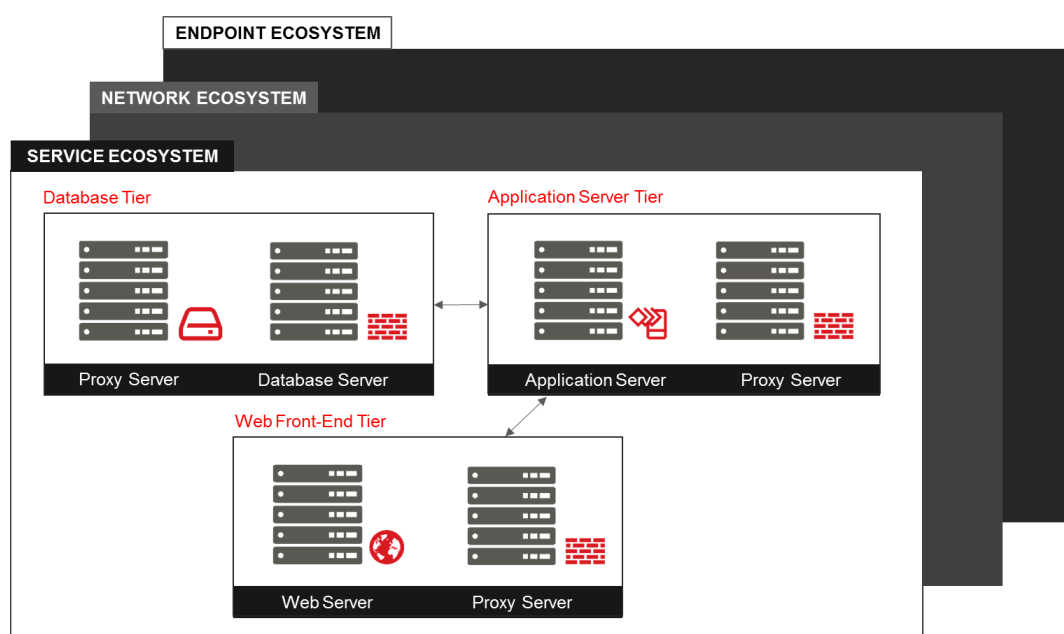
ENDPOINT ECOSYSTEM

NETWORK ECOSYSTEM

SERVICE ECOSYSTEM

Database Tier

Proxy Server

Database Server

Application Server Tier

Application Server

Proxy Server

Web Front-End Tier

Web Server

Proxy Server